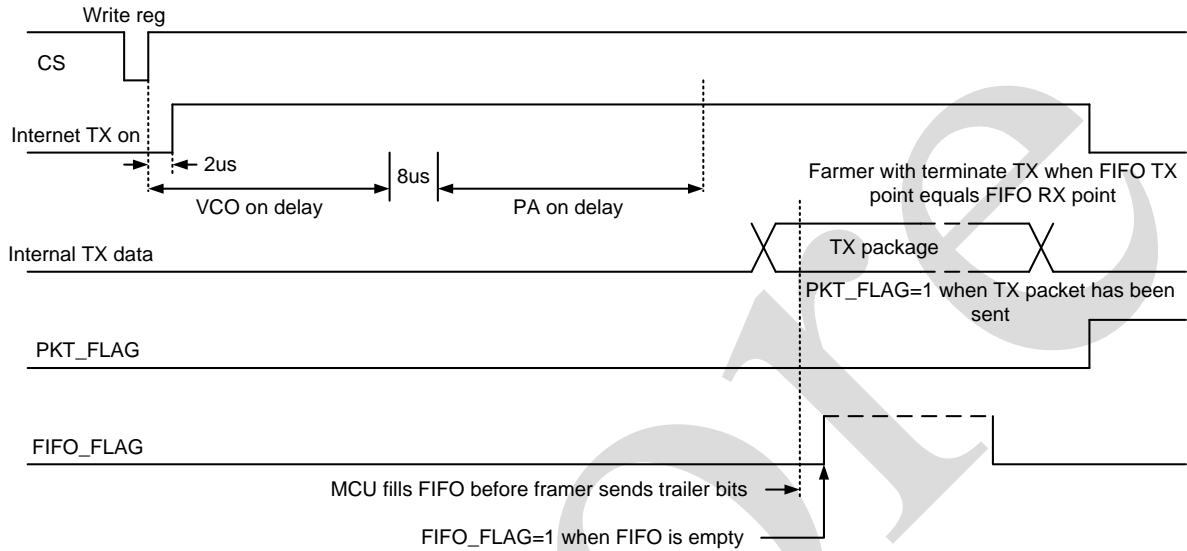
Write reg

CS

Internet TX on

2us

8us

VCO on delay

PA on delay

Farmer with terminate TX when FIFO TX point equals FIFO RX point

Internal TX data

TX package

PKT_FLAG=1 when TX packet has been sent

PKT_FLAG

FIFO_FLAG

MCU fills FIFO before framer sends trailer bits

FIFO_FLAG=1 when FIFO is empty